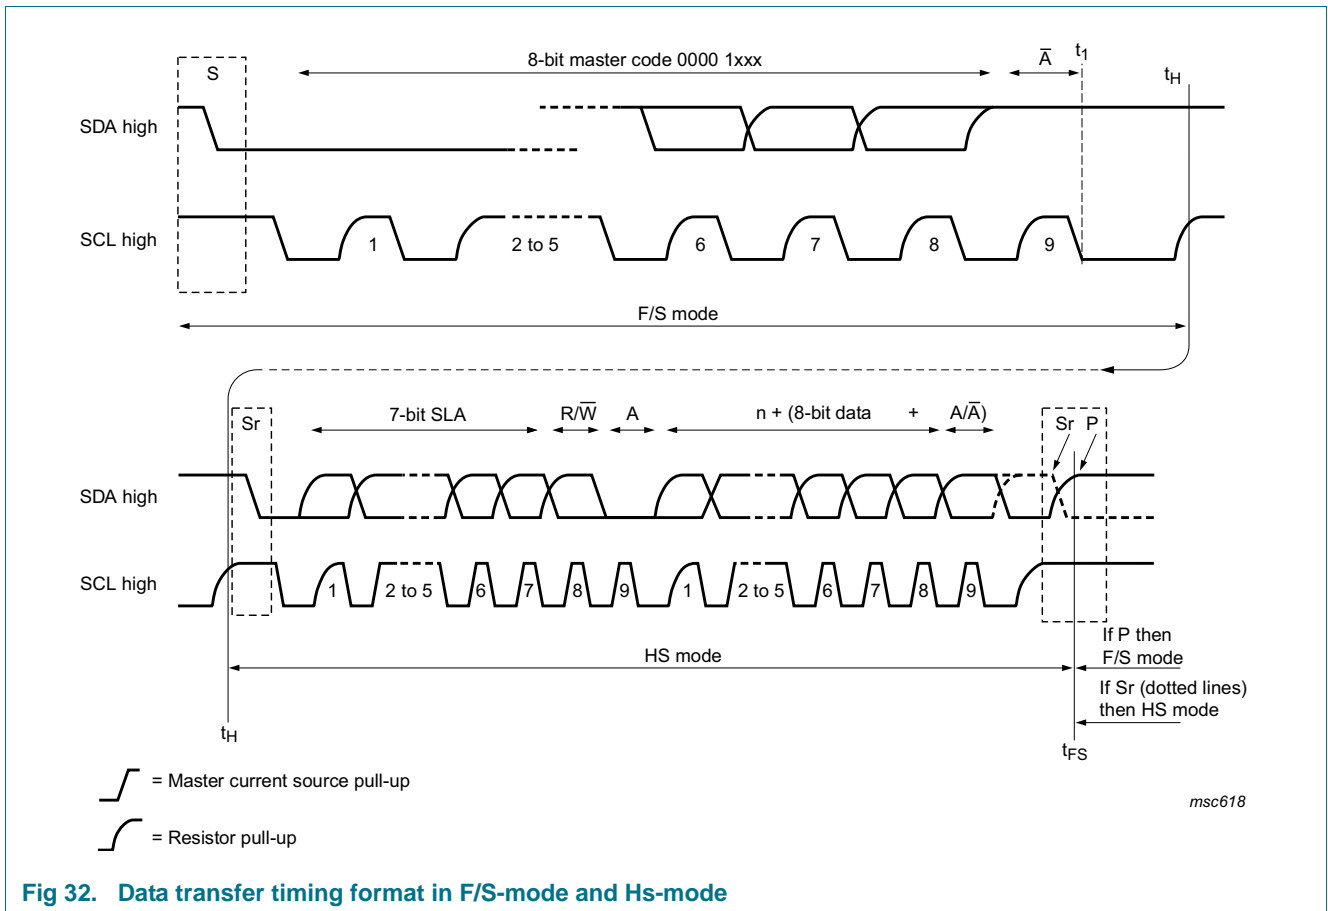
S

8-bit master code 0000 1xxx

$\overline{A}$

$t_1$

$t_H$

SDA high

SCL high

1

2 to 5

6

7

8

9

F/S mode

Sr

7-bit SLA

R/$\overline{W}$

A

n + (8-bit data

+

A/$\overline{A}$)

Sr

P

SDA high

SCL high

1

2 to 5

6

7

8

9

1

2 to 5

6

7

8

9

HS mode

If P then F/S mode

If Sr (dotted lines) then HS mode

$t_H$

$t_{FS}$

= Master current source pull-up

= Resistor pull-up

msc618

Fig 32. Data transfer timing format in F/S-mode and Hs-mode